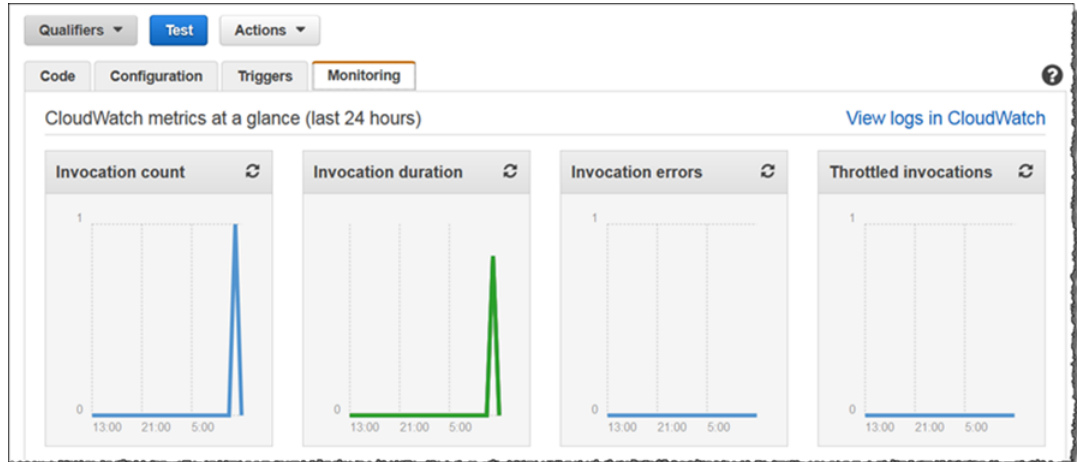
Qualifiers ▼ Test Actions ▼

Code Configuration Triggers Monitoring

?

CloudWatch metrics at a glance (last 24 hours)

View logs in CloudWatch

Invocation count

1

0

13:00 21:00 5:00

Invocation duration

0

13:00 21:00 5:00

Invocation errors

1

0

13:00 21:00 5:00

Throttled invocations

1

0

13:00 21:00 5:00